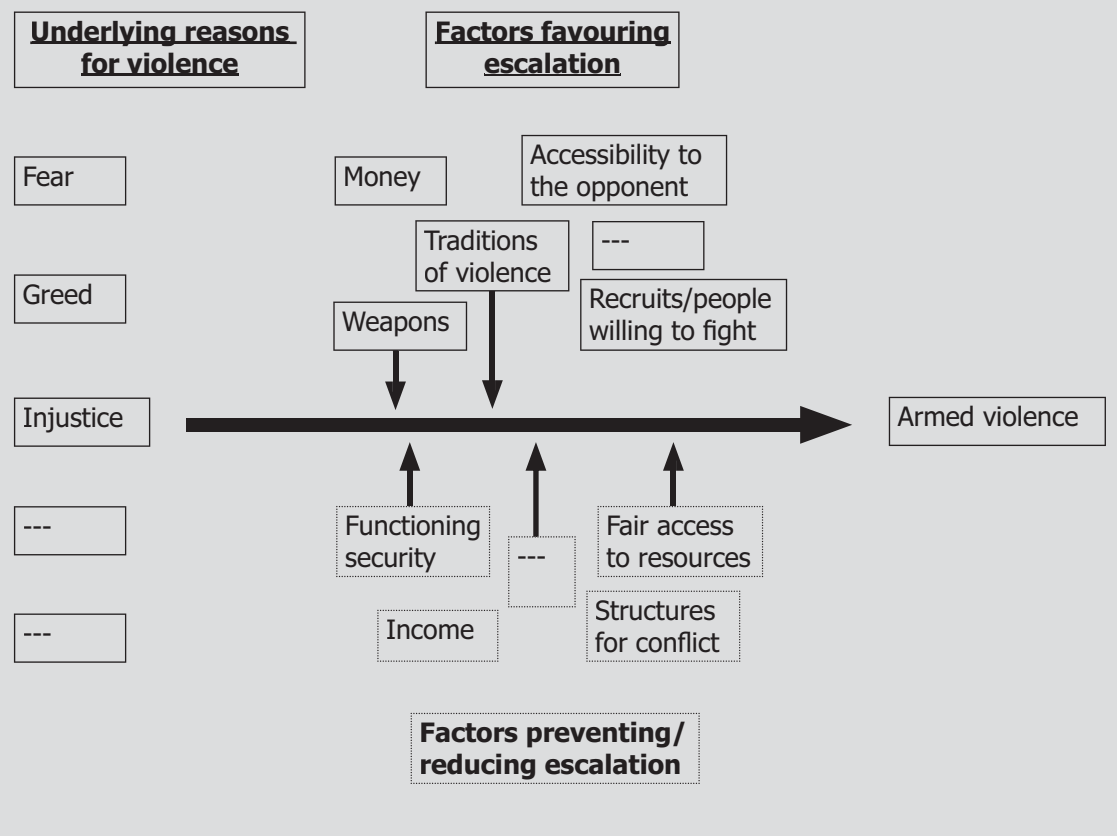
Underlying reasons for violence

Factors favouring escalation

Fear

Money

Accessibility to the opponent

Traditions of violence

---

Greed

Recruits/people willing to fight

Weapons

Injustice

Armed violence

---

Functioning security

---

Fair access to resources

---

Income

Structures for conflict

Factors preventing/ reducing escalation